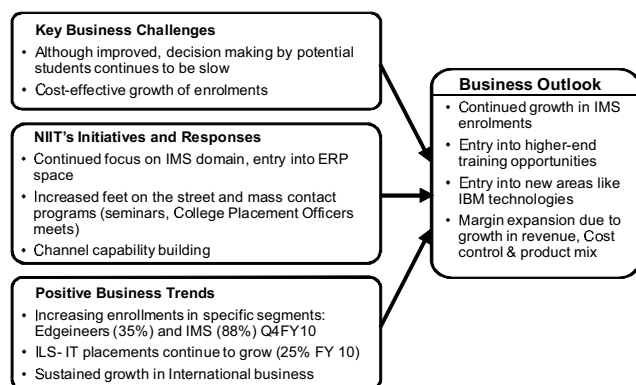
**Key Business Challenges**

- Although improved, decision making by potential students continues to be slow
- Cost-effective growth of enrolments

**NIIT's Initiatives and Responses**

- Continued focus on IMS domain, entry into ERP space
- Increased feet on the street and mass contact programs (seminars, College Placement Officers meets)
- Channel capability building

**Positive Business Trends**

- Increasing enrollments in specific segments: Edgeineers (35%) and IMS (88%) Q4FY10
- ILS- IT placements continue to grow (25% FY 10)
- Sustained growth in International business

**Business Outlook**

- Continued growth in IMS enrolments
- Entry into higher-end training opportunities
- Entry into new areas like IBM technologies
- Margin expansion due to growth in revenue, Cost control & product mix